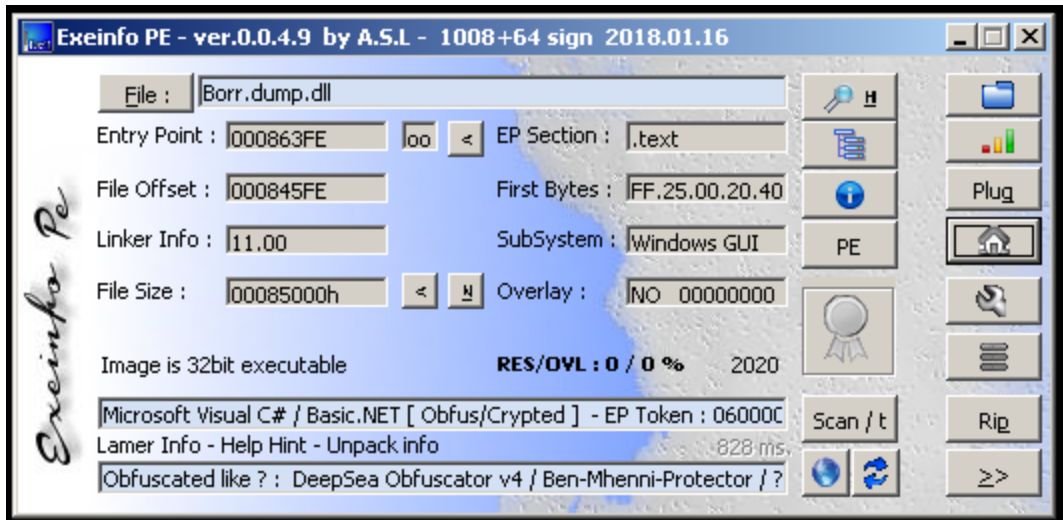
Exeinfo PE - ver.0.0.4.9 by A.S.L - 1008+64 sign 2018.01.16

Exeinfo Pe

File : Borr.dump.dll

H

Entry Point : 000863FE oo < EP Section : .text

File Offset : 000845FE First Bytes : FF.25.00.20.40

Plug

Linker Info : 11.00 SubSystem : Windows GUI

PE

File Size : 00085000h < N Overlay : NO 00000000

Image is 32bit executable RES/OVL : 0 / 0 % 2020

Microsoft Visual C# / Basic.NET [ Obfus/Crypted ] - EP Token : 060000

Scan / t

Rip

Lamer Info - Help Hint - Unpack info 828 ms.

Obfuscated like ? : DeepSea Obfuscator v4 / Ben-Mhenni-Protector / ?

>>